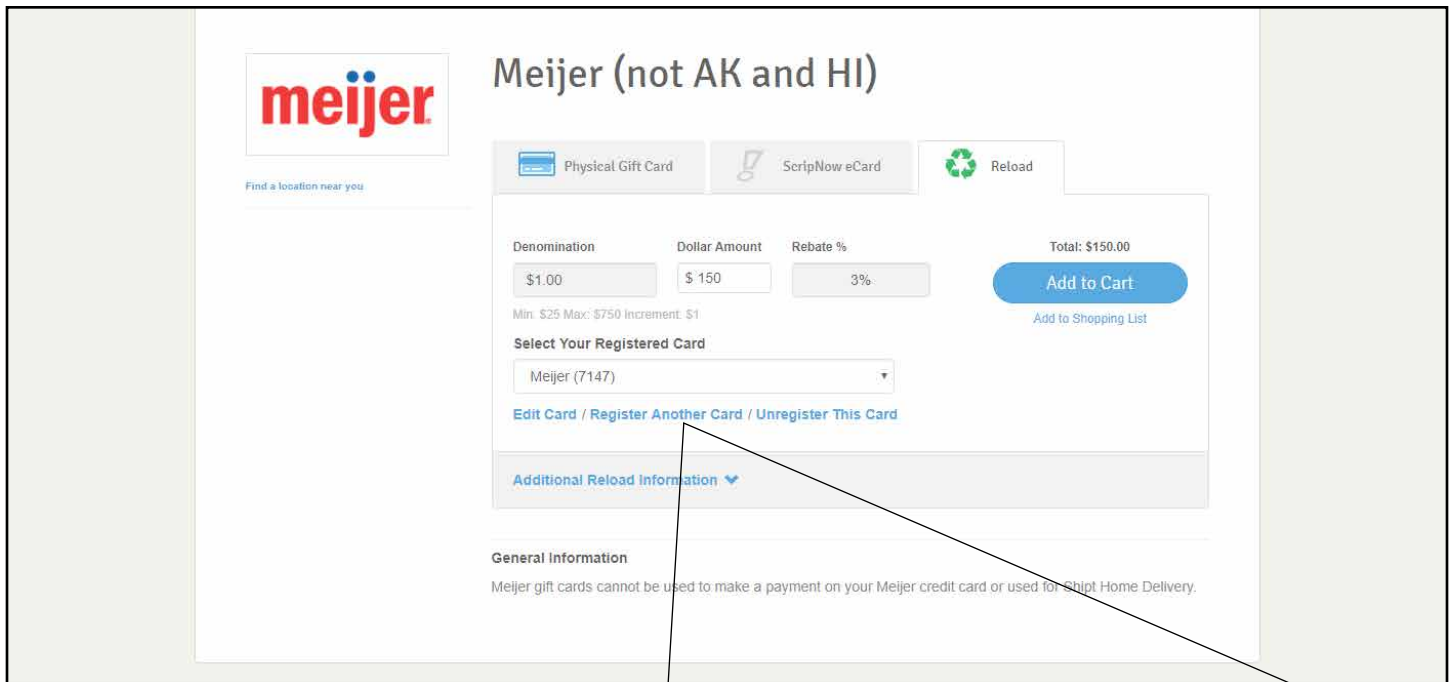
meijer

Find a location near you

Meijer (not AK and HI)

Physical Gift Card

ScripNow eCard

Reload

Denomination

$1.00

Dollar Amount

$ 150

Rebate %

3%

Min: $25 Max: $750 Increment: $1

Total: $150.00

Add to Cart

Add to Shopping List

Select Your Registered Card

Meijer (7147)

Edit Card / Register Another Card / Unregister This Card

Additional Reload Information

General Information

Meijer gift cards cannot be used to make a payment on your Meijer credit card or used for Shipt Home Delivery.